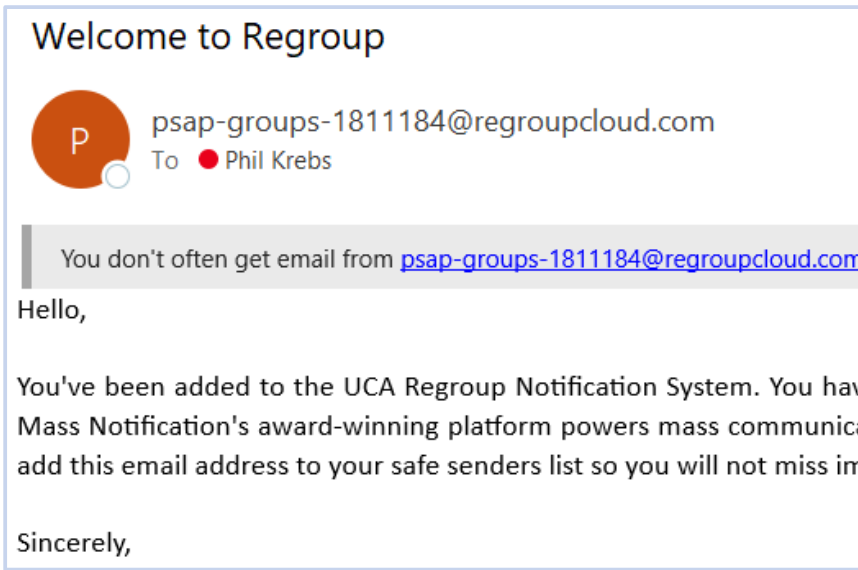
Welcome to Regroup

P

psap-groups-1811184@regroupcloud.com
To Phil Krebs

You don't often get email from psap-groups-1811184@regroupcloud.com

Hello,

You've been added to the UCA Regroup Notification System. You hav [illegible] Mass Notification's award-winning platform powers mass communica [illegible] add this email address to your safe senders list so you will not miss im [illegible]

Sincerely,